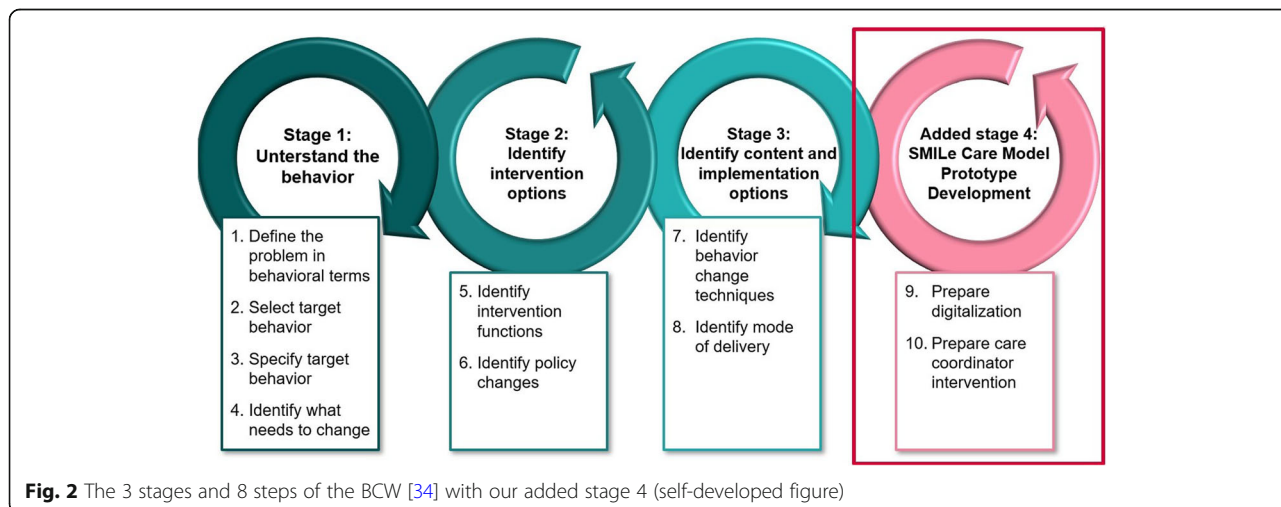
Stage 1: Unterstand the behavior

1. Define the problem in behavioral terms
2. Select target behavior
3. Specify target behavior
4. Identify what needs to change

Stage 2: Identify intervention options

5. Identify intervention functions
6. Identify policy changes

Stage 3: Identify content and implementation options

7. Identify behavior change techniques
8. Identify mode of delivery

Added stage 4: SMILe Care Model Prototype Development

9. Prepare digitalization
10. Prepare care coordinator intervention

**Fig. 2** The 3 stages and 8 steps of the BCW [34] with our added stage 4 (self-developed figure)